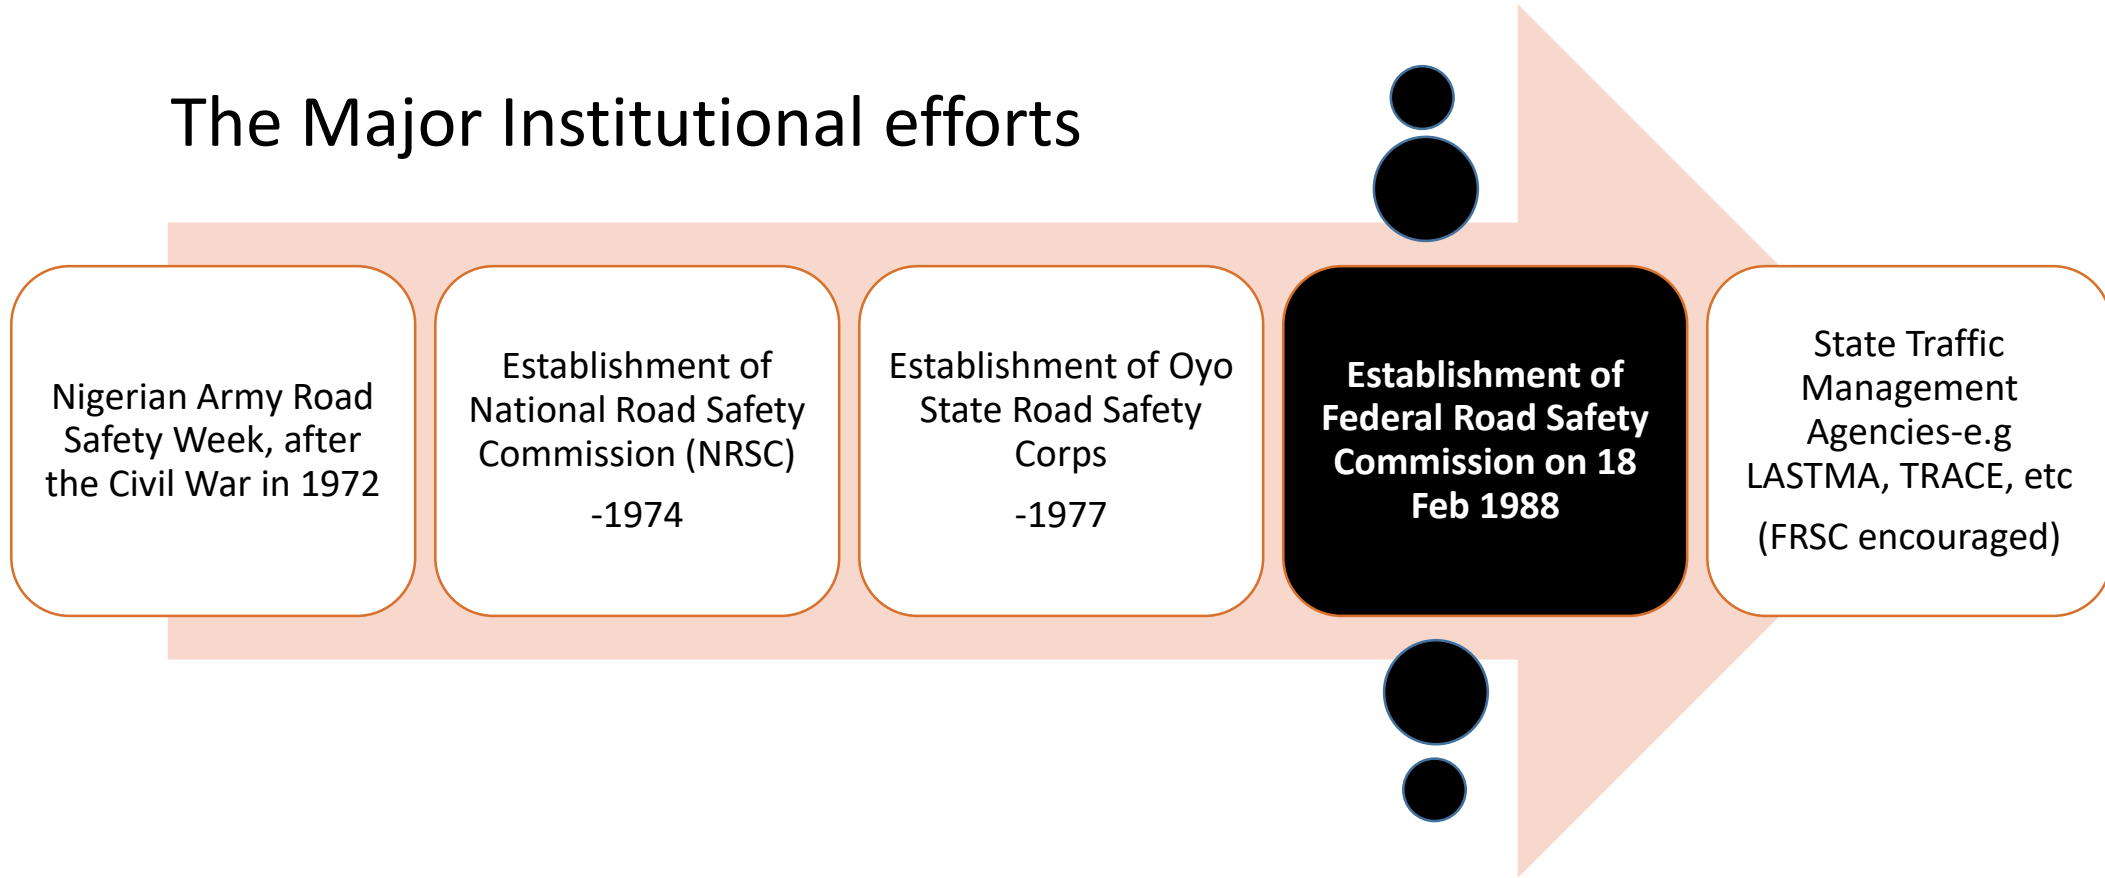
The Major Institutional efforts

Nigerian Army Road Safety Week, after the Civil War in 1972

Establishment of National Road Safety Commission (NRSC)

-1974

Establishment of Oyo State Road Safety Corps

-1977

Establishment of Federal Road Safety Commission on 18 Feb 1988

State Traffic Management Agencies-e.g LASTMA, TRACE, etc

(FRSC encouraged)